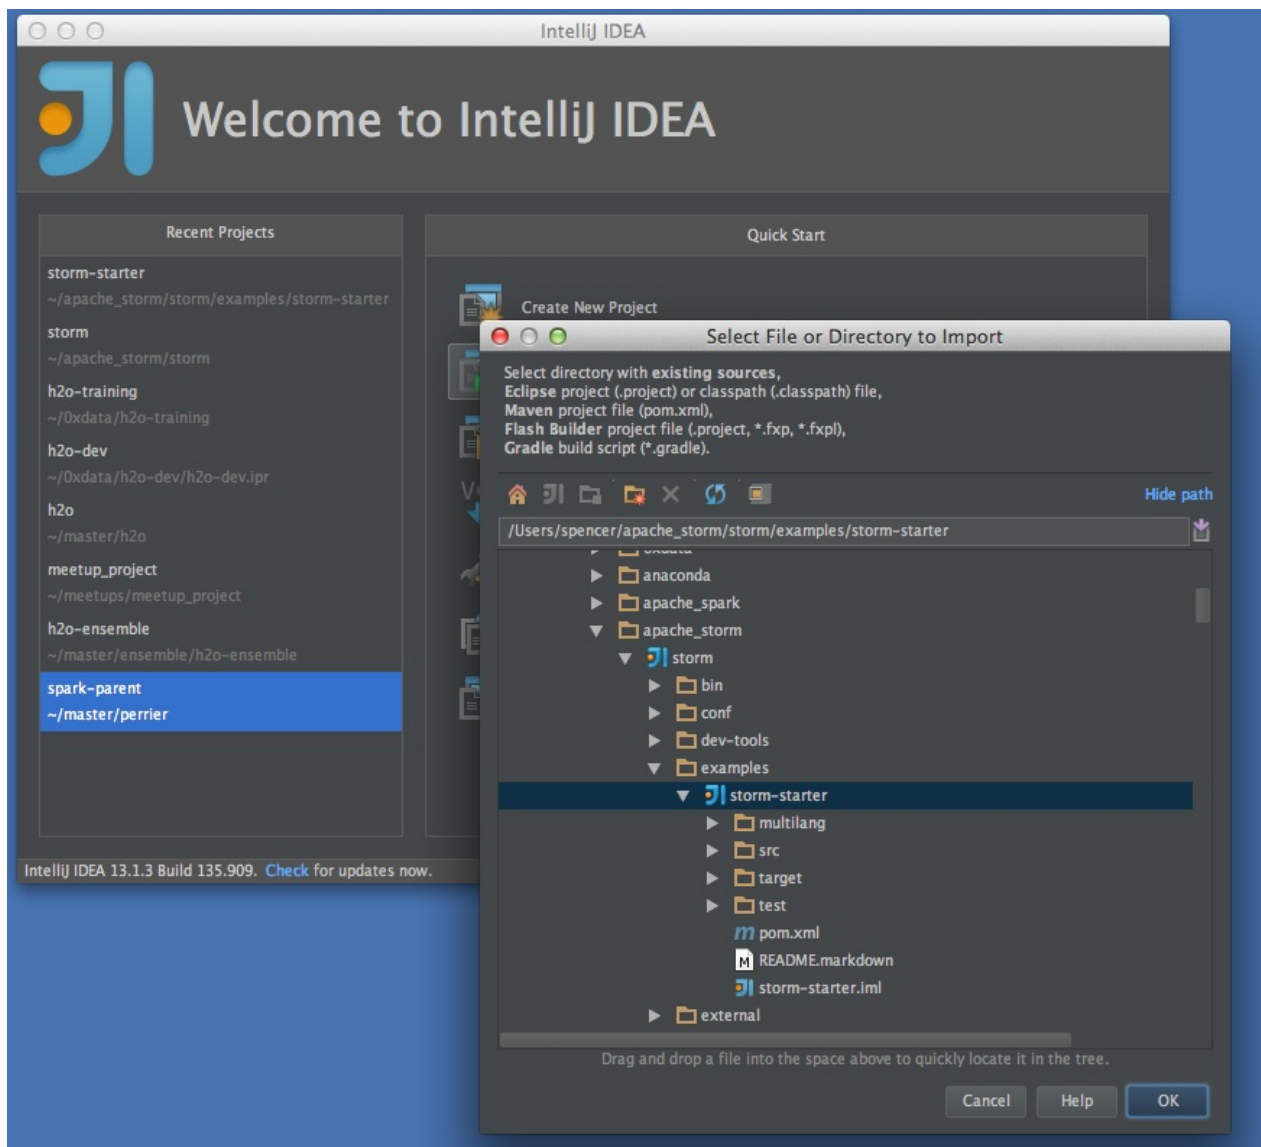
IntelliJ IDEA

Welcome to IntelliJ IDEA

Recent Projects

storm-starter
~/apache_storm/storm/examples/storm-starter

storm
~/apache_storm/storm

h2o-training
~/0xdata/h2o-training

h2o-dev
~/0xdata/h2o-dev/h2o-dev.ipr

h2o
~/master/h2o

meetup_project
~/meetups/meetup_project

h2o-ensemble
~/master/ensemble/h2o-ensemble

spark-parent
~/master/perrier

Quick Start

Create New Project

IntelliJ IDEA 13.1.3 Build 135.909. Check for updates now.

Select File or Directory to Import

Select directory with existing sources, Eclipse project (.project) or classpath (.classpath) file, Maven project file (pom.xml), Flash Builder project file (.project, *.fxp, *.fxpl), Gradle build script (*.gradle).

Hide path

/Users/spencer/apache_storm/storm/examples/storm-starter

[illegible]
anaconda
apache_spark
apache_storm
storm
bin
conf
dev-tools
examples
storm-starter
multilang
src
target
test
pom.xml
README.markdown
storm-starter.iml
external

Drag and drop a file into the space above to quickly locate it in the tree.

Cancel
Help
OK